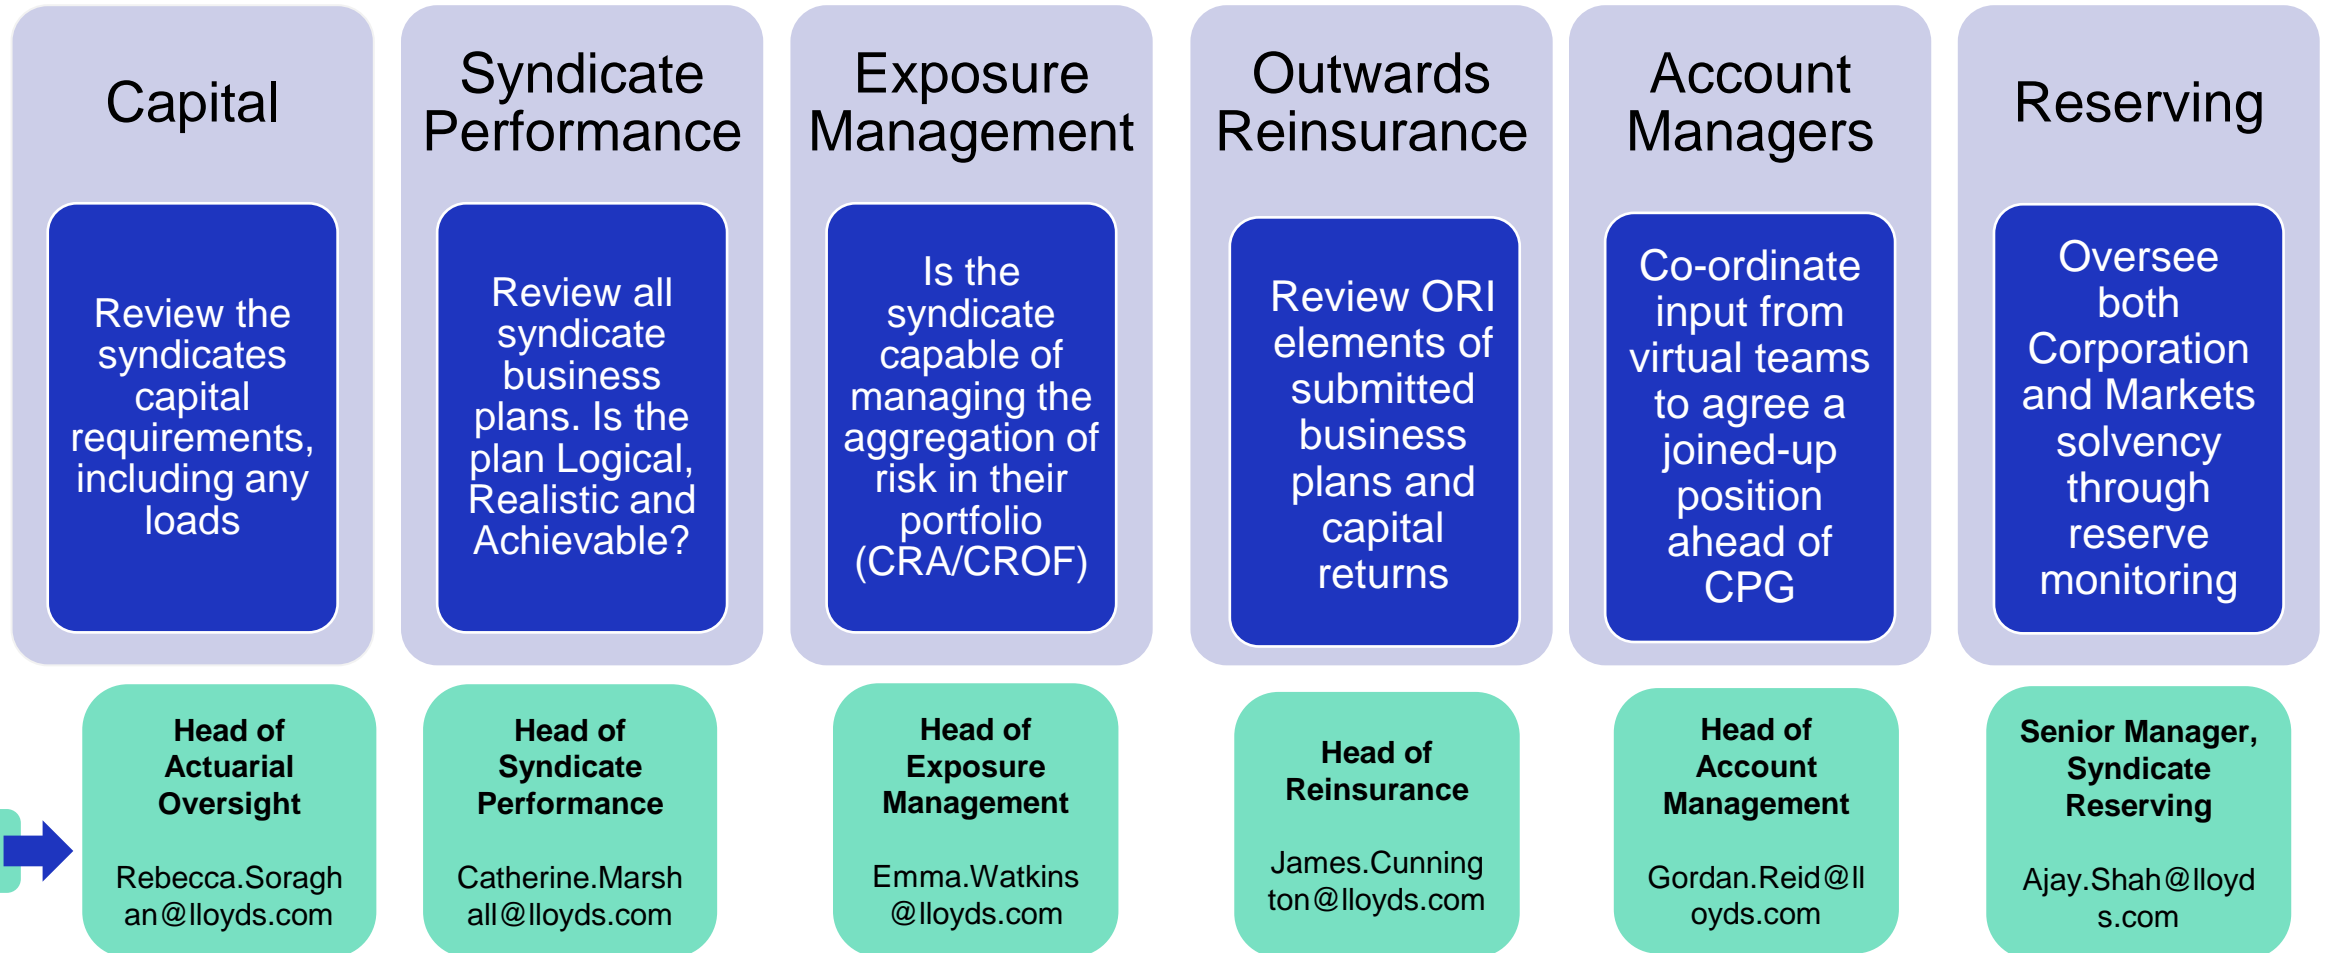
Capital

Review the syndicates capital requirements, including any loads

Head of Actuarial Oversight

Rebecca.Soraghan@lloyds.com

Syndicate Performance

Review all syndicate business plans. Is the plan Logical, Realistic and Achievable?

Head of Syndicate Performance

Catherine.Marshall@lloyds.com

Exposure Management

Is the syndicate capable of managing the aggregation of risk in their portfolio (CRA/CROF)

Head of Exposure Management

Emma.Watkins@lloyds.com

Outwards Reinsurance

Review ORI elements of submitted business plans and capital returns

Head of Reinsurance

James.Cunnington@lloyds.com

Account Managers

Co-ordinate input from virtual teams to agree a joined-up position ahead of CPG

Head of Account Management

Gordan.Reid@lloyds.com

Reserving

Oversee both Corporation and Markets solvency through reserve monitoring

Senior Manager, Syndicate Reserving

Ajay.Shah@lloyds.com